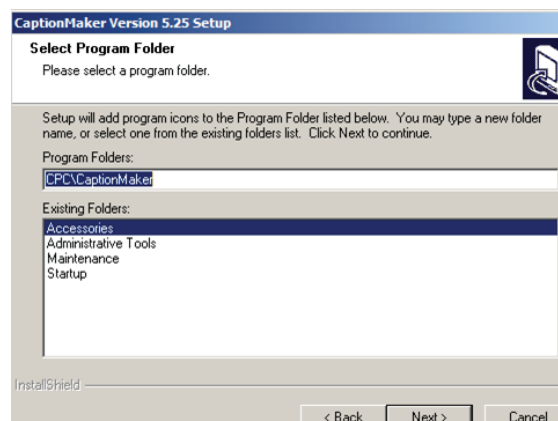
CaptionMaker Version 5.25 Setup

Select Program Folder

Please select a program folder.

Setup will add program icons to the Program Folder listed below. You may type a new folder name, or select one from the existing folders list. Click Next to continue.

Program Folders:

CPC\CaptionMaker

Existing Folders:

Accessories
Administrative Tools
Maintenance
Startup

InstallShield

< Back

Next >

Cancel